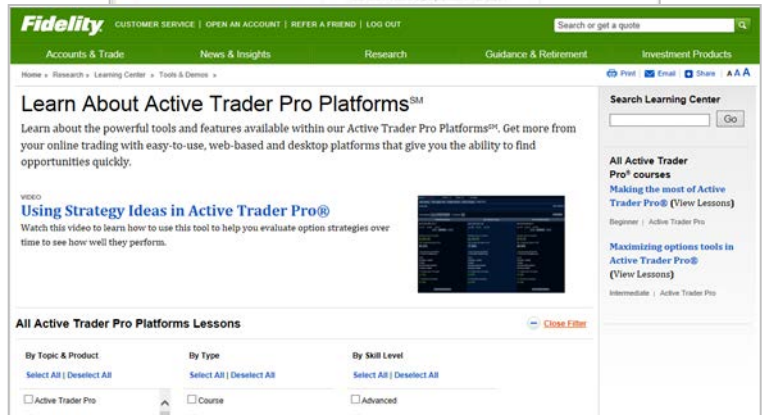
Fidelity CUSTOMER SERVICE | OPEN AN ACCOUNT | REFER A FRIEND | LOG OUT

Search or get a quote

Accounts & Trade News & Insights Research Guidance & Retirement Investment Products

Home » Research » Learning Center » Tools & Demos »

Print Email Share | AAA

Learn About Active Trader Pro Platforms℠

Learn about the powerful tools and features available within our Active Trader Pro Platforms℠. Get more from your online trading with easy-to-use, web-based and desktop platforms that give you the ability to find opportunities quickly.

VIDEO

Using Strategy Ideas in Active Trader Pro®

Watch this video to learn how to use this tool to help you evaluate option strategies over time to see how well they perform.

Search Learning Center

Go

All Active Trader Pro® courses

Making the most of Active Trader Pro® (View Lessons)

Beginner | Active Trader Pro

Maximizing options tools in Active Trader Pro® (View Lessons)

Intermediate | Active Trader Pro

All Active Trader Pro Platforms Lessons

Close Filter

By Topic & Product

Select All | Deselect All

Active Trader Pro

By Type

Select All | Deselect All

Course

By Skill Level

Select All | Deselect All

Advanced